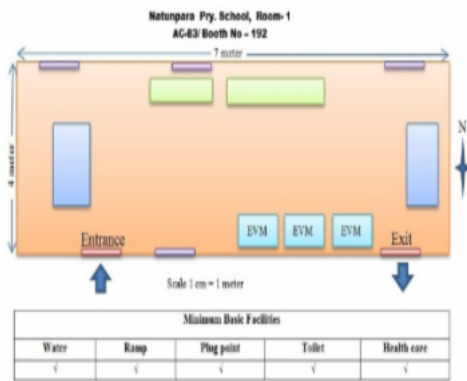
Natunpara Pry. School, Room- 1
AC-63/ Booth No - 192

7 meter

4 meter

N

EVM EVM EVM

Entrance

Exit

Scale 1 cm = 1 meter

| Minimum Basic Facilites | | | | |
|---|---|---|---|---|
| Water | Ramp | Plug point | Toilet | Health care |
| √ | √ | √ | √ | √ |